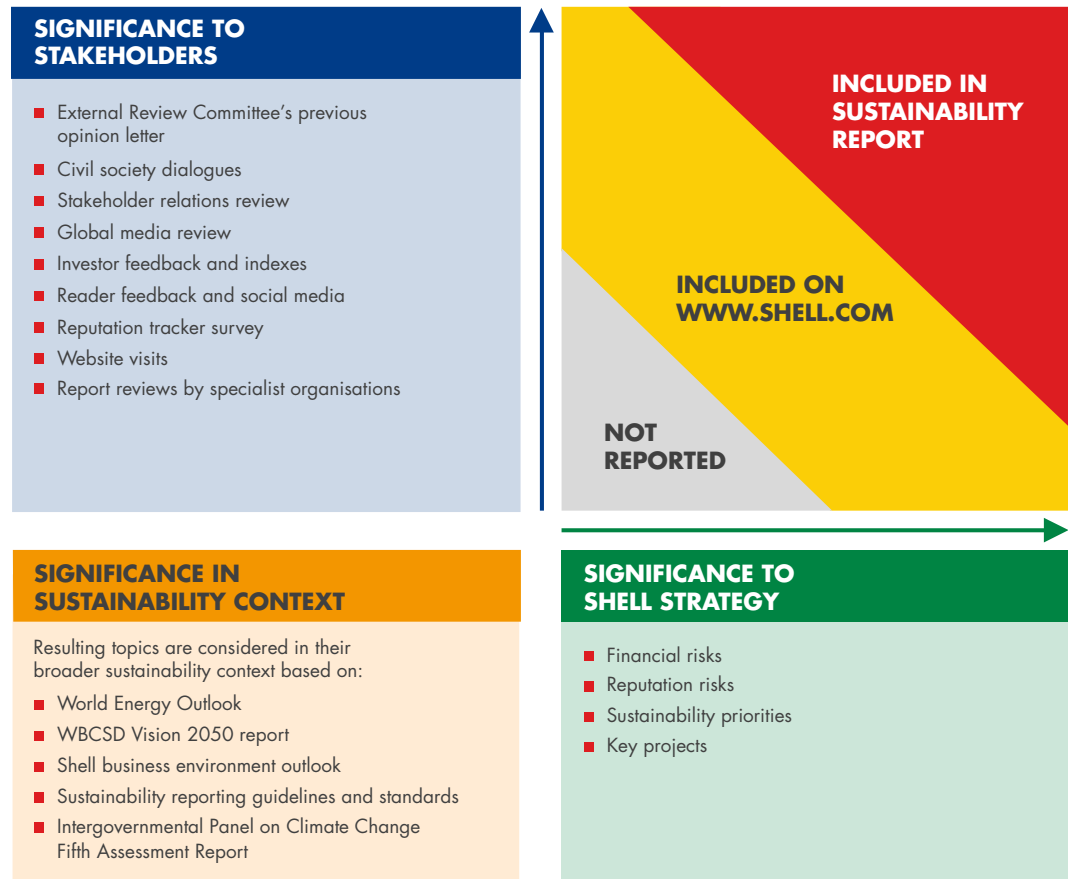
SIGNIFICANCE TO STAKEHOLDERS

- External Review Committee’s previous opinion letter
- Civil society dialogues
- Stakeholder relations review
- Global media review
- Investor feedback and indexes
- Reader feedback and social media
- Reputation tracker survey
- Website visits
- Report reviews by specialist organisations

INCLUDED IN SUSTAINABILITY REPORT

INCLUDED ON WWW.SHELL.COM

NOT REPORTED

SIGNIFICANCE IN SUSTAINABILITY CONTEXT

Resulting topics are considered in their broader sustainability context based on:

- World Energy Outlook
- WBCSD Vision 2050 report
- Shell business environment outlook
- Sustainability reporting guidelines and standards
- Intergovernmental Panel on Climate Change Fifth Assessment Report

SIGNIFICANCE TO SHELL STRATEGY

- Financial risks
- Reputation risks
- Sustainability priorities
- Key projects